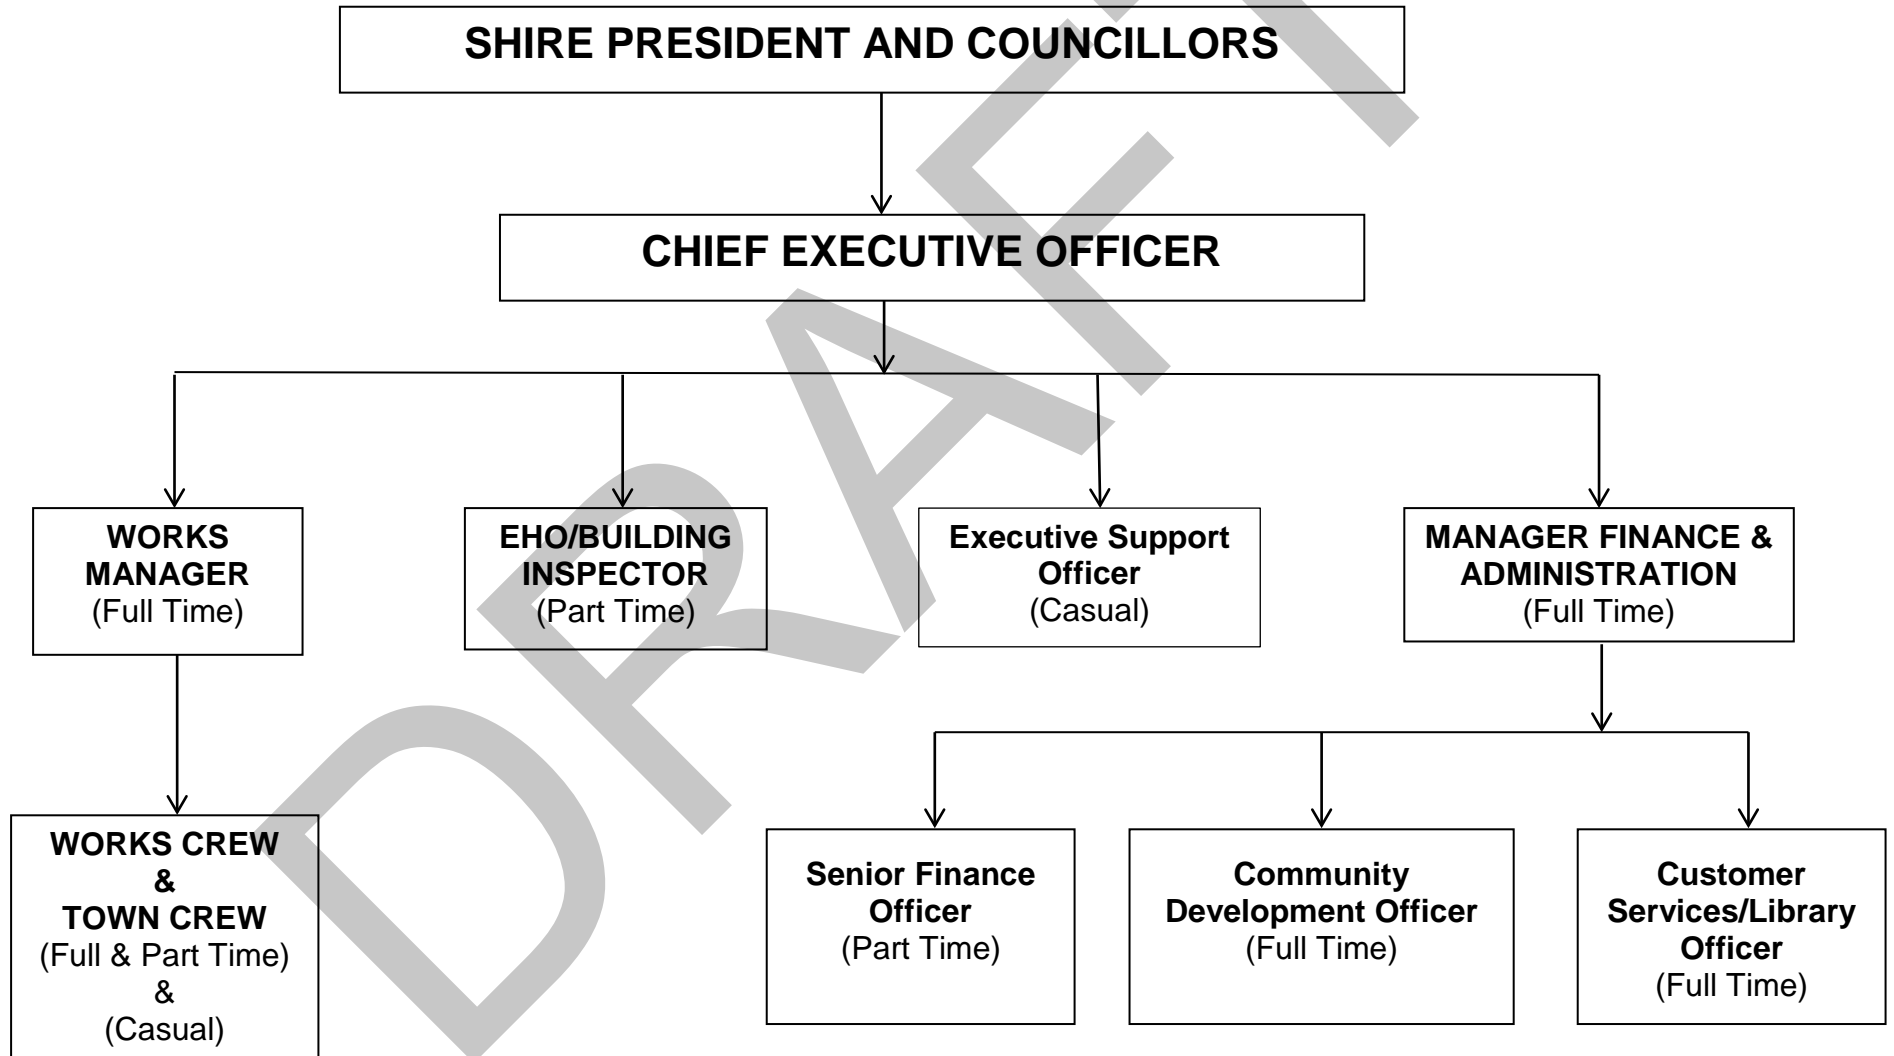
SHIRE PRESIDENT AND COUNCILLORS

CHIEF EXECUTIVE OFFICER

WORKS MANAGER
(Full Time)

EHO/BUILDING INSPECTOR
(Part Time)

Executive Support Officer
(Casual)

MANAGER FINANCE & ADMINISTRATION
(Full Time)

WORKS CREW
&
TOWN CREW
(Full & Part Time)
&
(Casual)

Senior Finance Officer
(Part Time)

Community Development Officer
(Full Time)

Customer Services/Library Officer
(Full Time)

DRAFT